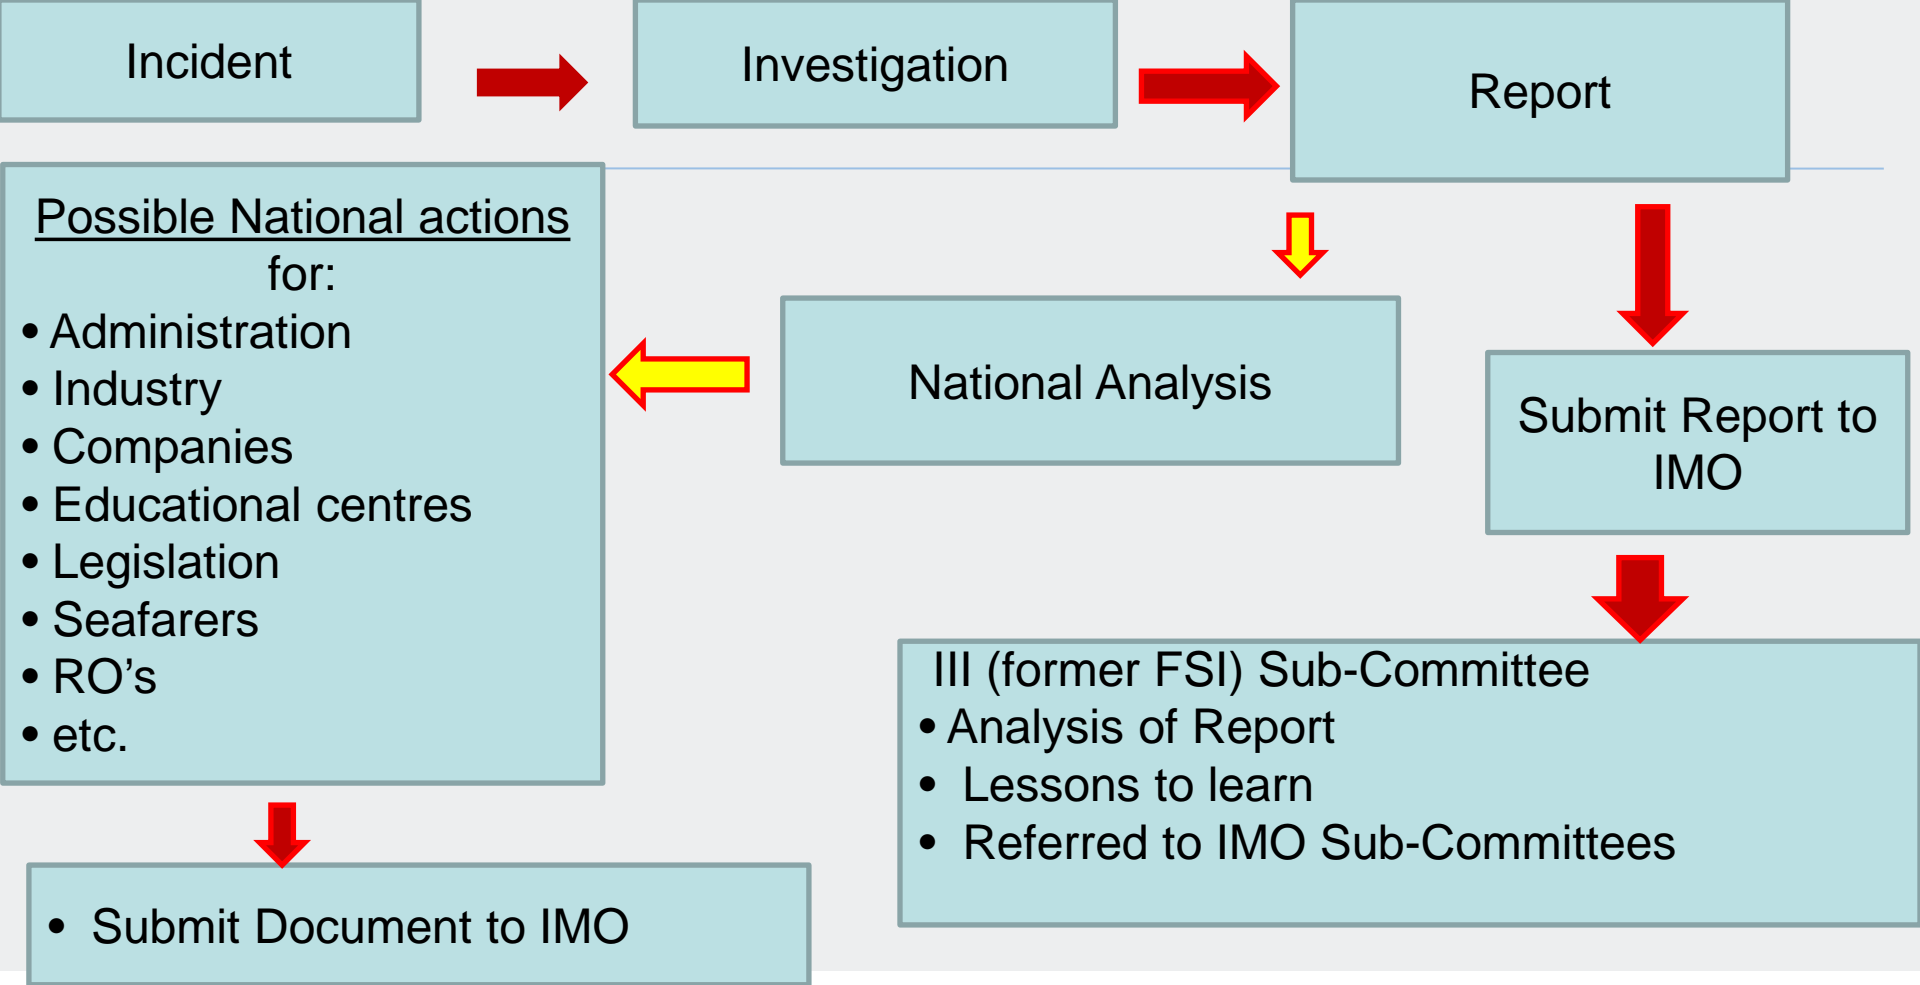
Incident

Investigation

Report

Possible National actions for:
- Administration
- Industry
- Companies
- Educational centres
- Legislation
- Seafarers
- RO's
- etc.

National Analysis

Submit Report to IMO

III (former FSI) Sub-Committee
- Analysis of Report
- Lessons to learn
- Referred to IMO Sub-Committees

- Submit Document to IMO